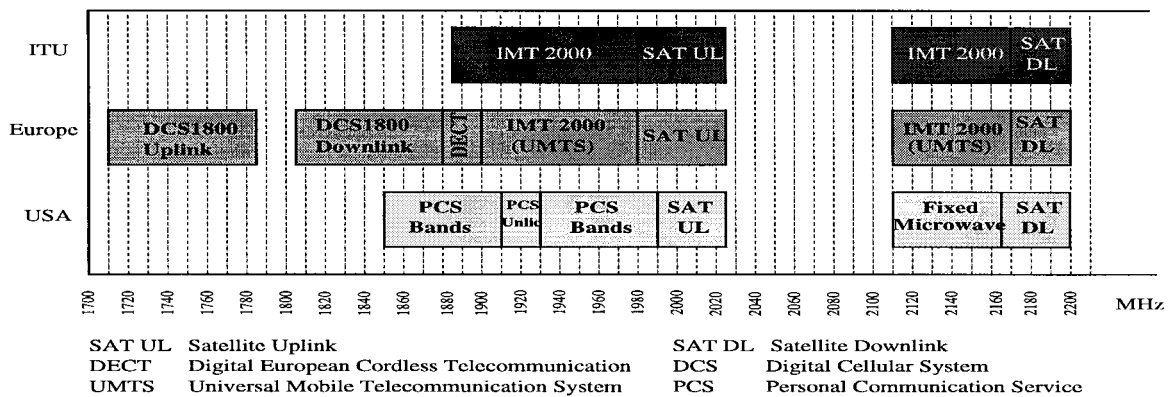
ITU
IMT 2000
SAT UL
IMT 2000
SAT DL

Europe
DCS1800 Uplink
DCS1800 Downlink
DECT
IMT 2000 (UMTS)
SAT UL
IMT 2000 (UMTS)
SAT DL

USA
PCS Bands
PCS Unlic
PCS Bands
SAT UL
Fixed Microwave
SAT DL

1700 1720 1740 1760 1780 1800 1820 1840 1860 1880 1900 1920 1940 1960 1980 2000 2020 2040 2060 2080 2100 2120 2140 2160 2180 2200 MHz

SAT UL Satellite Uplink
DECT Digital European Cordless Telecommunication
UMTS Universal Mobile Telecommunication System

SAT DL Satellite Downlink
DCS Digital Cellular System
PCS Personal Communication Service